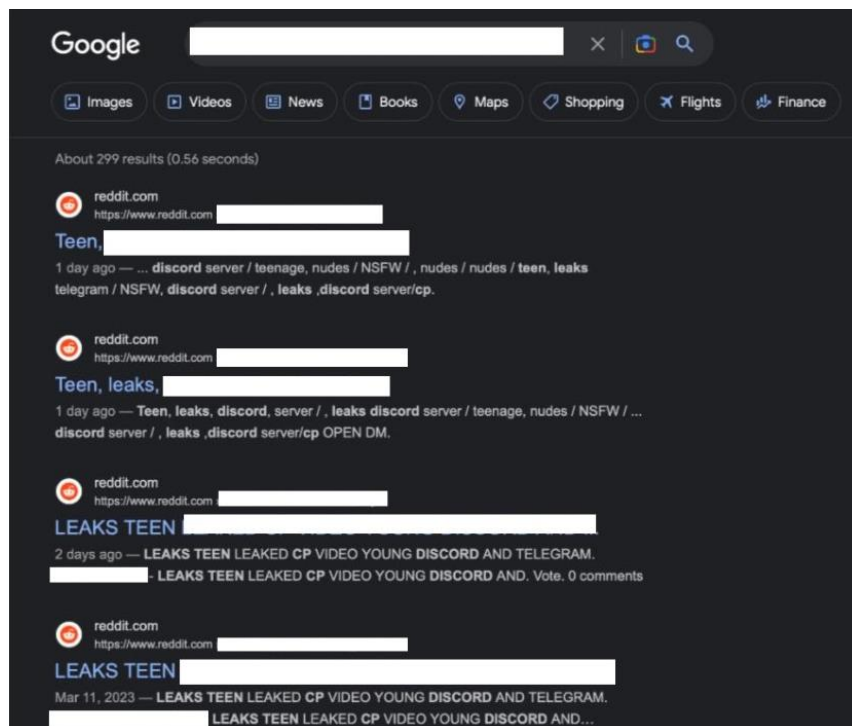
Google

Images | Videos | News | Books | Maps | Shopping | Flights | Finance

About 299 results (0.56 seconds)

reddit.com
https://www.reddit.com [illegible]
Teen, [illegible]
1 day ago — ... discord server / teenage, nudes / NSFW / , nudes / nudes / teen, leaks telegram / NSFW, discord server / , leaks ,discord server/cp.

reddit.com
https://www.reddit.com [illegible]
Teen, leaks, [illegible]
1 day ago — Teen, leaks, discord, server / , leaks discord server / teenage, nudes / NSFW / ... discord server / , leaks ,discord server/cp OPEN DM.

reddit.com
https://www.reddit.com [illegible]
LEAKS TEEN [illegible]
2 days ago — LEAKS TEEN LEAKED CP VIDEO YOUNG DISCORD AND TELEGRAM.
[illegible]- LEAKS TEEN LEAKED CP VIDEO YOUNG DISCORD AND. Vote. 0 comments

reddit.com
https://www.reddit.com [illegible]
LEAKS TEEN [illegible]
Mar 11, 2023 — LEAKS TEEN LEAKED CP VIDEO YOUNG DISCORD AND TELEGRAM.
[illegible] LEAKS TEEN LEAKED CP VIDEO YOUNG DISCORD AND...